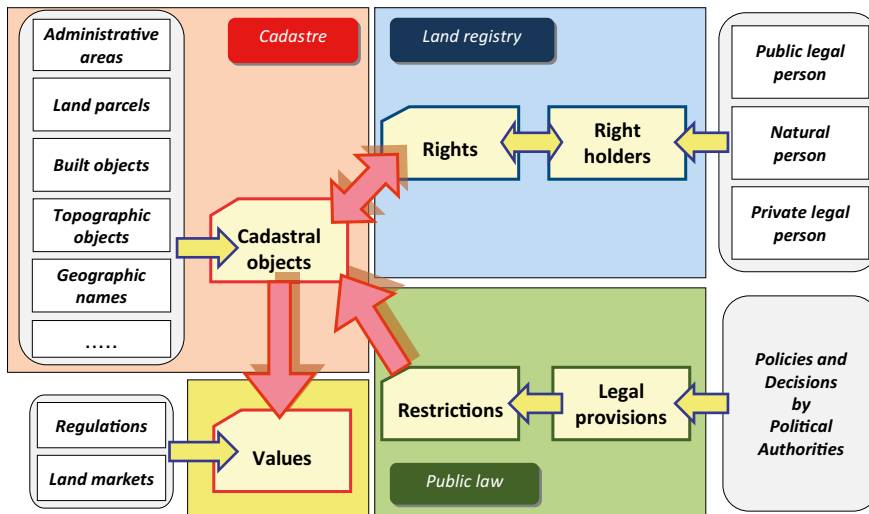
Administrative areas

Land parcels

Built objects

Topographic objects

Geographic names

.....

Cadastre

Cadastral objects

Land registry

Rights

Right holders

Public legal person

Natural person

Private legal person

Regulations

Land markets

Values

Restrictions

Legal provisions

Policies and Decisions by Political Authorities

Public law